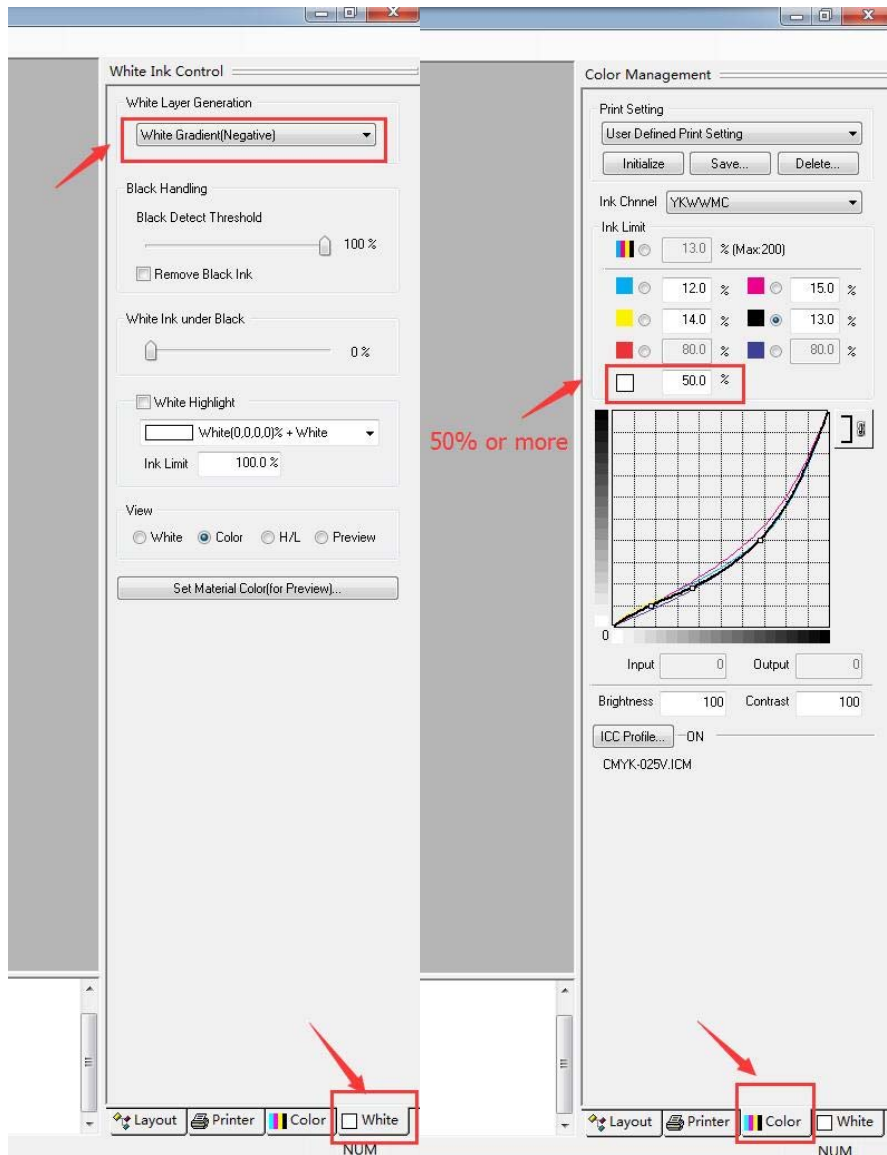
White Ink Control

White Layer Generation
White Gradient(Negative)

Black Handling
Black Detect Threshold
100 %
Remove Black Ink

White Ink under Black
0 %

White Highlight
White(0,0,0,0)% + White
Ink Limit 100.0 %

View
White Color H/L Preview

Set Material Color(for Preview)...

Layout Printer Color White
NUM

Color Management

Print Setting
User Defined Print Setting
Initialize Save... Delete...

Ink Chnnel YKWWMC
Ink Limit
13.0 % (Max:200)
12.0 % 15.0 %
14.0 % 13.0 %
80.0 % 80.0 %
50.0 %

50% or more

0
Input 0 Output 0
Brightness 100 Contrast 100
ICC Profile... ON
CMYK-025V.ICM

Layout Printer Color White
NUM